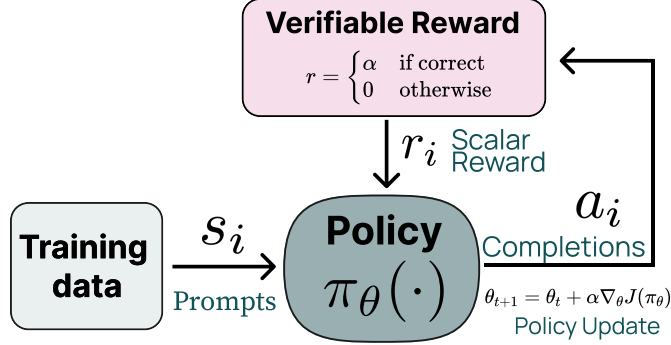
Verifiable Reward

$r = \begin{cases} \alpha & \text{if correct} \\ 0 & \text{otherwise} \end{cases}$

$r_i$ Scalar Reward

Training data

$s_i$

Prompts

Policy

$\pi_\theta(\cdot)$

$a_i$

Completions

$\theta_{t+1} = \theta_t + \alpha \nabla_\theta J(\pi_\theta)$

Policy Update